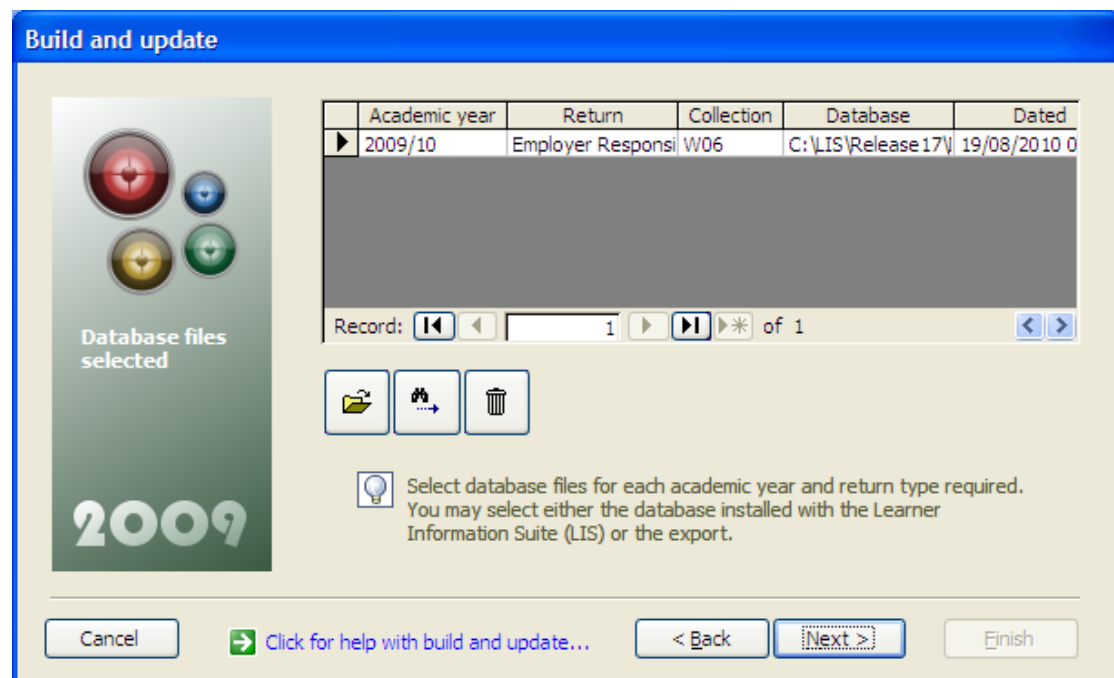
Build and update

Database files selected

2009

| | Academic year | Return | Collection | Database | Dated |
|---|---|---|---|---|---|
| ▶ | 2009/10 | Employer Responsi | W06 | C:\LIS\Release17\ | 19/08/2010 0 |

Record: 1 of 1

Select database files for each academic year and return type required. You may select either the database installed with the Learner Information Suite (LIS) or the export.

Cancel

Click for help with build and update...

< Back

Next >

Finish